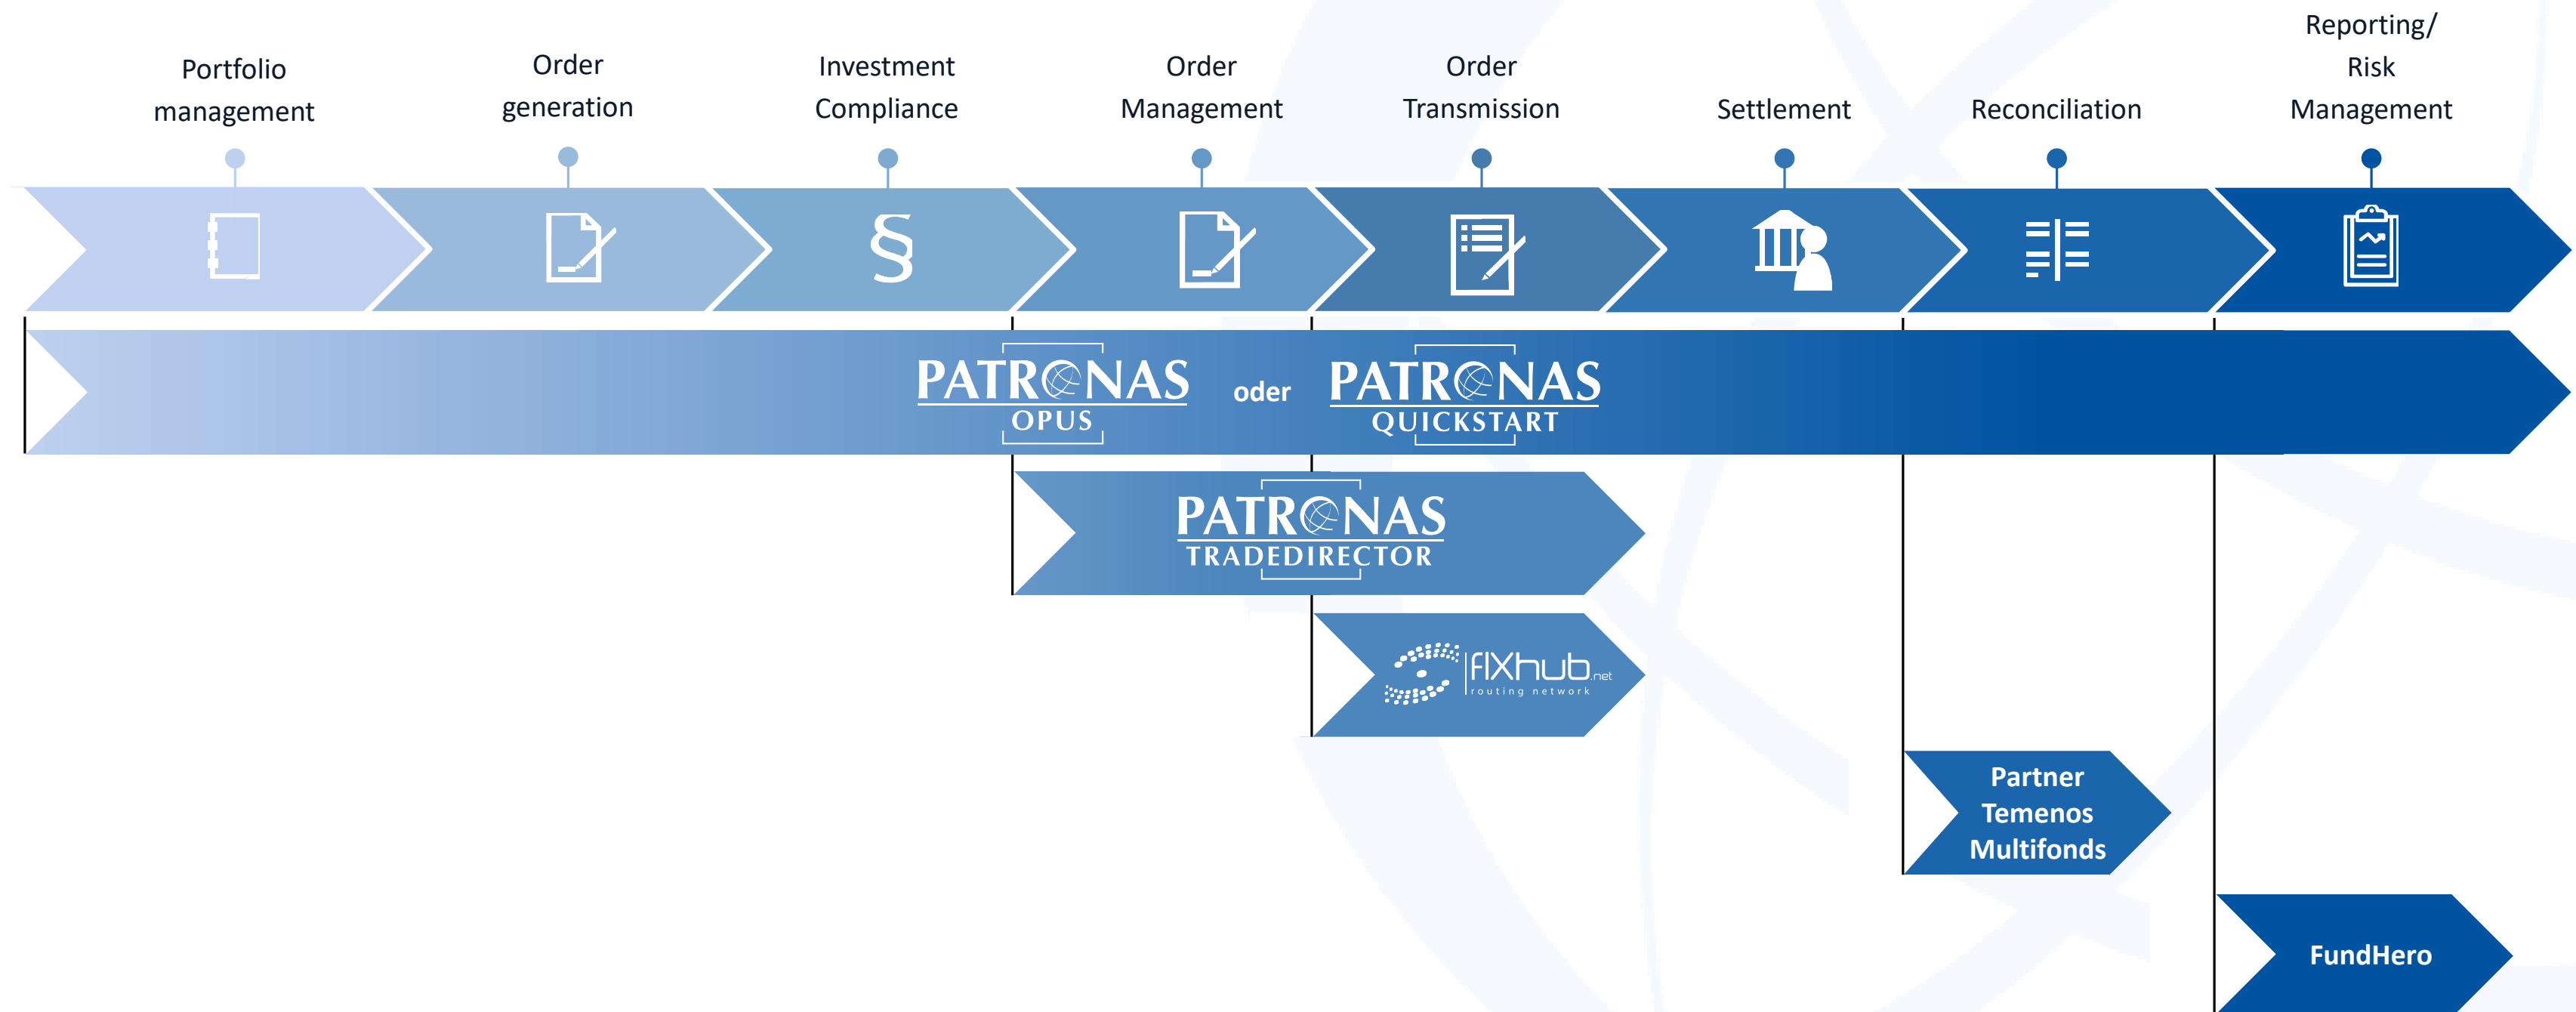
Portfolio management

Order generation

Investment Compliance

Order Management

Order Transmission

Settlement

Reconciliation

Reporting/ Risk Management

§

PATRONAS OPUS

oder

PATRONAS QUICKSTART

PATRONAS TRADEDIRECTOR

fIXhub.net routing network

Partner Temenos Multifonds

FundHero